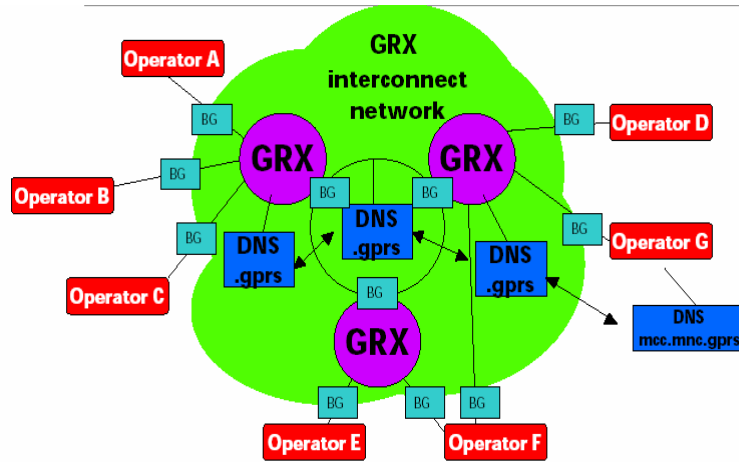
GRX interconnect network

Operator A

BG

Operator B

BG

Operator C

BG

GRX

BG

DNS .gprs

DNS .gprs

BG

GRX

BG

Operator D

BG

Operator G

DNS .gprs

DNS mcc.mnc.gprs

BG

GRX

BG

BG

BG

Operator E

Operator F